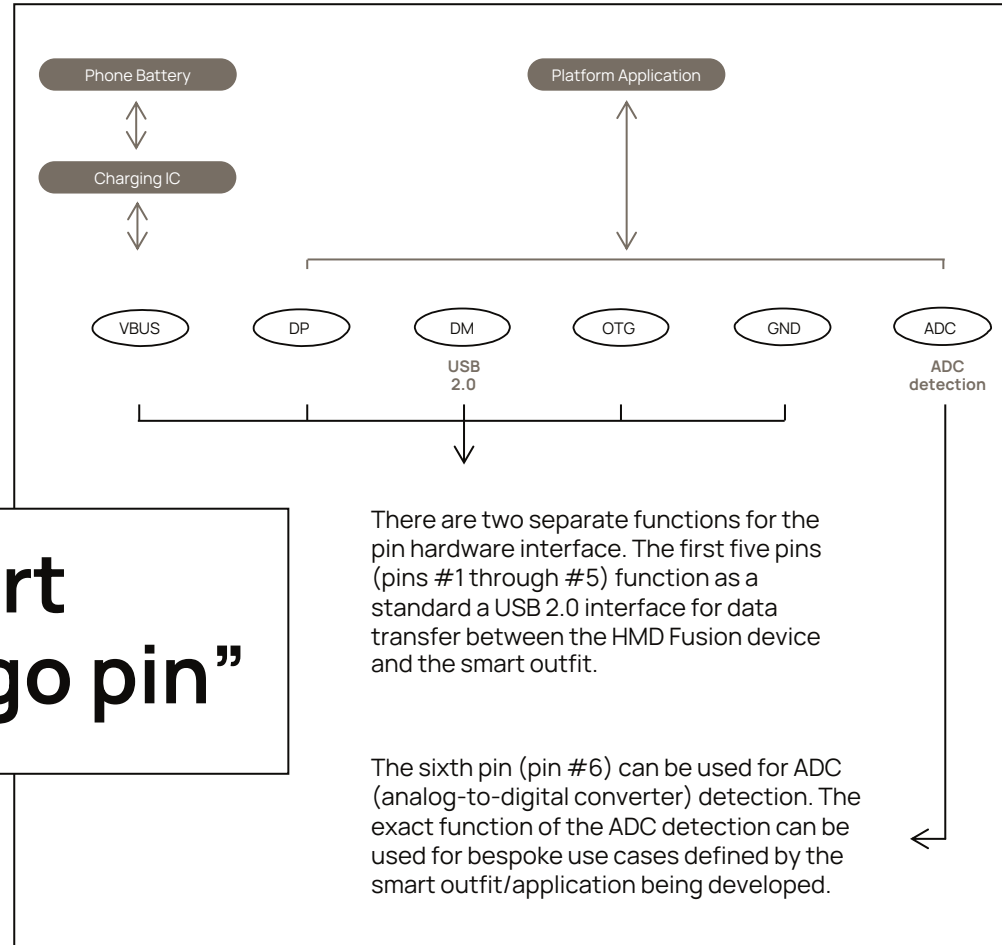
Phone Battery

Platform Application

Charging IC

VBUS

DP

DM

OTG

GND

ADC

USB 2.0

ADC detection

rt
go pin"

There are two separate functions for the pin hardware interface. The first five pins (pins #1 through #5) function as a standard a USB 2.0 interface for data transfer between the HMD Fusion device and the smart outfit.

The sixth pin (pin #6) can be used for ADC (analog-to-digital converter) detection. The exact function of the ADC detection can be used for bespoke use cases defined by the smart outfit/application being developed.